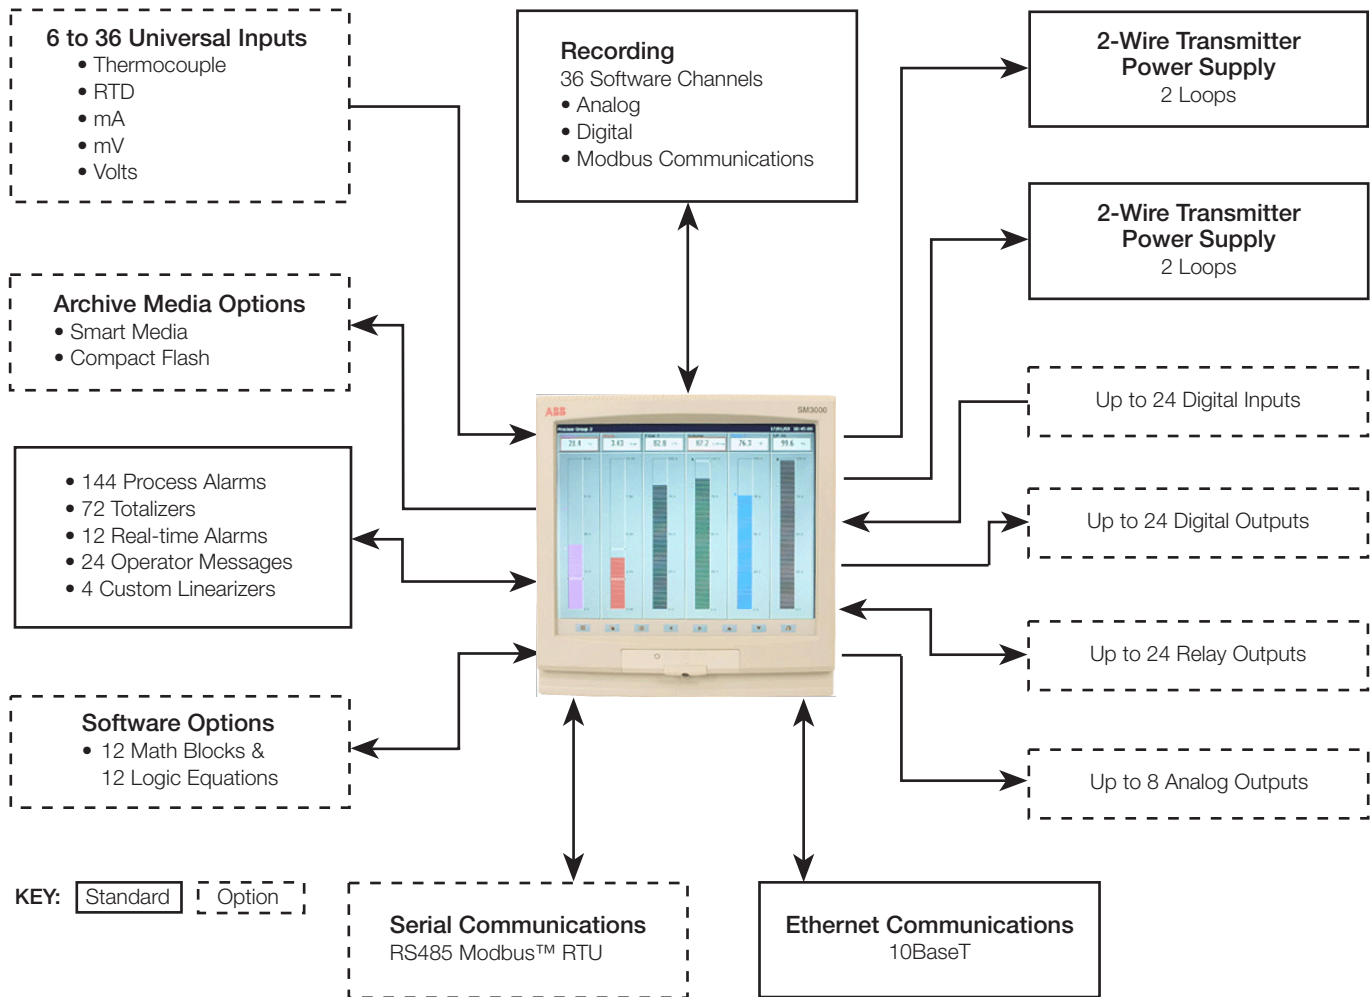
6 to 36 Universal Inputs
• Thermocouple
• RTD
• mA
• mV
• Volts

Recording
36 Software Channels
• Analog
• Digital
• Modbus Communications

2-Wire Transmitter Power Supply
2 Loops

2-Wire Transmitter Power Supply
2 Loops

Archive Media Options
• Smart Media
• Compact Flash

Up to 24 Digital Inputs

• 144 Process Alarms
• 72 Totalizers
• 12 Real-time Alarms
• 24 Operator Messages
• 4 Custom Linearizers

Up to 24 Digital Outputs

Up to 24 Relay Outputs

ABB
SM3000

Software Options
• 12 Math Blocks & 12 Logic Equations

Up to 8 Analog Outputs

KEY: Standard Option

Serial Communications
RS485 Modbus™ RTU

Ethernet Communications
10BaseT